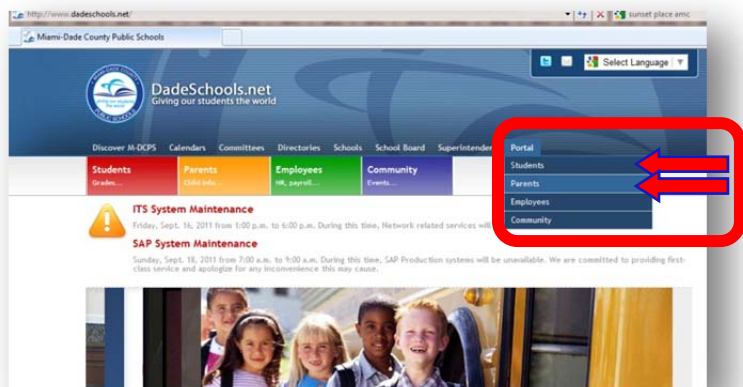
http://www.dadeschools.net/

sunset place amc

Miami-Dade County Public Schools

Select Language

DadeSchools.net
Giving our students the world

PUBLIC SCHOOLS

Discover M-DCPS Calendars Committees Directories Schools School Board Superintenden

Portal

Students
Parents
Employees
Community

Students
Grades...

Parents
Child info...

Employees
HR, payroll...

Community
Events...

ITS System Maintenance

Friday, Sept. 16, 2011 from 1:00 p.m. to 6:00 p.m. During this time, Network related services will

SAP System Maintenance

Sunday, Sept. 18, 2011 from 7:00 a.m. to 9:00 a.m. During this time, SAP Production systems will be unavailable. We are committed to providing first-class service and apologize for any inconvenience this may cause.